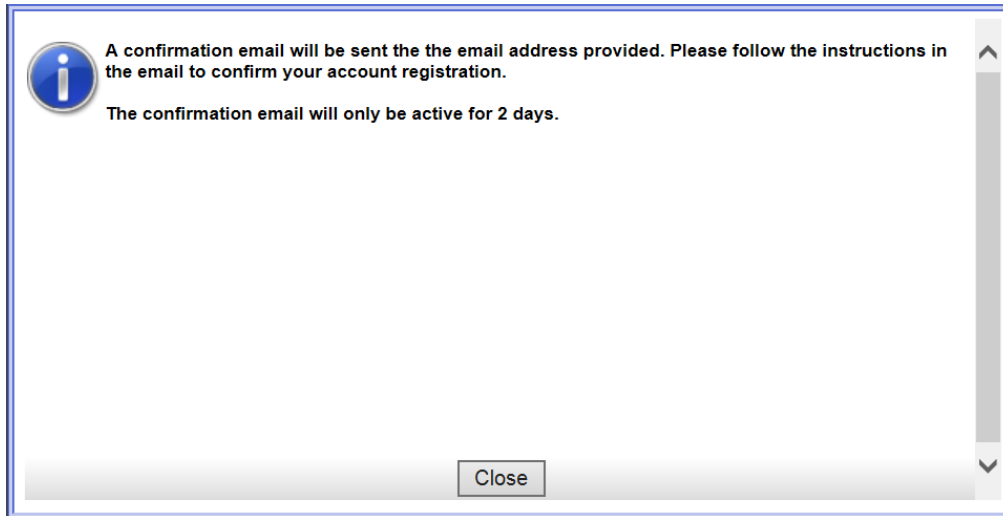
A confirmation email will be sent the the email address provided. Please follow the instructions in the email to confirm your account registration.

The confirmation email will only be active for 2 days.

Close